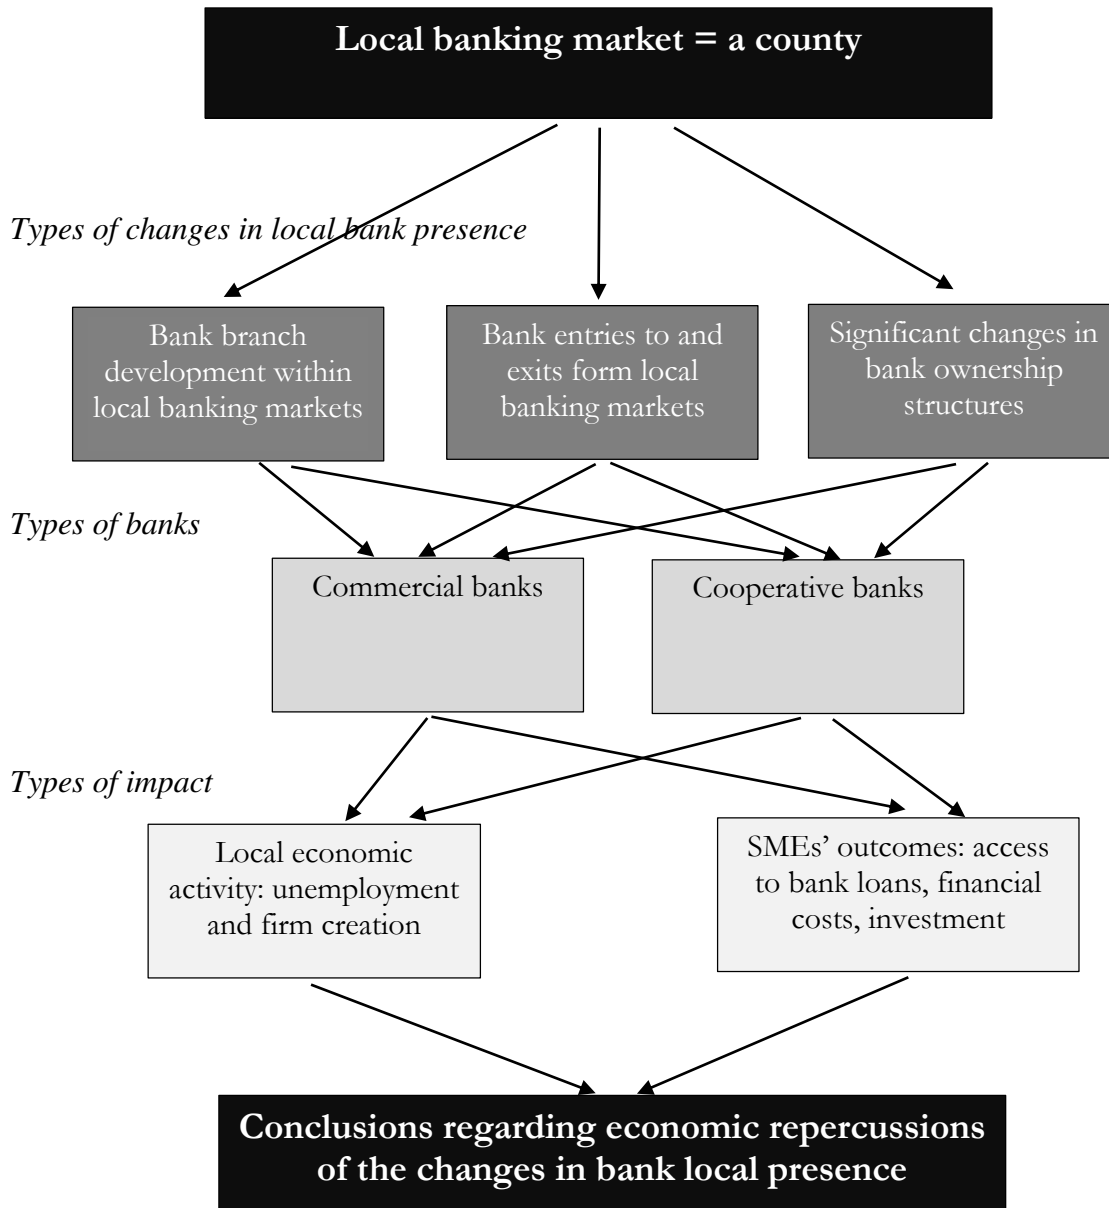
Local banking market = a county

Types of changes in local bank presence

Bank branch development within local banking markets

Bank entries to and exits form local banking markets

Significant changes in bank ownership structures

Types of banks

Commercial banks

Cooperative banks

Types of impact

Local economic activity: unemployment and firm creation

SMEs' outcomes: access to bank loans, financial costs, investment

Conclusions regarding economic repercussions of the changes in bank local presence